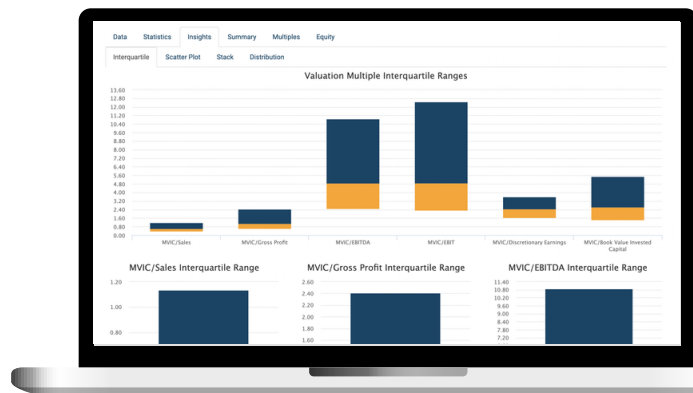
Data Statistics Insights Summary Multiples Equity

Interquartile Scatter Plot Stack Distribution

Valuation Multiple Interquartile Ranges

13.60
12.80
12.00
11.20
10.40
9.60
8.80
8.00
7.20
6.40
5.60
4.80
4.00
3.20
2.40
1.60
0.80
0.00

MVIC/Sales MVIC/Gross Profit MVIC/EBITDA MVIC/EBIT MVIC/Discretionary Earnings MVIC/Book Value Invested Capital

MVIC/Sales Interquartile Range

1.20
1.00
0.80

MVIC/Gross Profit Interquartile Range

2.60
2.40
2.20
2.00
1.80
1.60

MVIC/EBITDA Interquartile Range

11.40
10.80
10.20
9.60
9.00
8.40
7.80
7.20